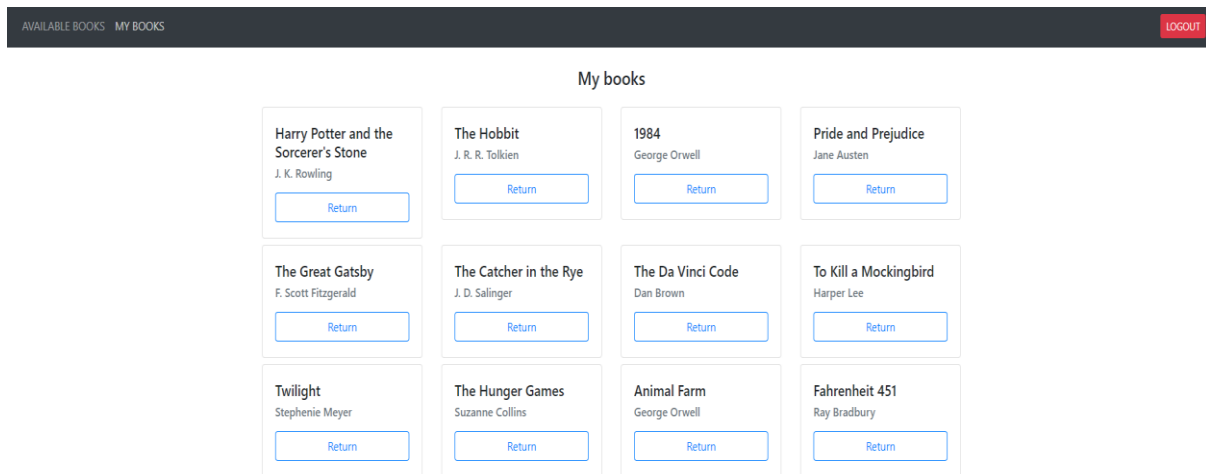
AVAILABLE BOOKS MY BOOKS

LOGOUT

My books

Harry Potter and the Sorcerer's Stone
J. K. Rowling
Return

The Hobbit
J. R. R. Tolkien
Return

1984
George Orwell
Return

Pride and Prejudice
Jane Austen
Return

The Great Gatsby
F. Scott Fitzgerald
Return

The Catcher in the Rye
J. D. Salinger
Return

The Da Vinci Code
Dan Brown
Return

To Kill a Mockingbird
Harper Lee
Return

Twilight
Stephenie Meyer
Return

The Hunger Games
Suzanne Collins
Return

Animal Farm
George Orwell
Return

Fahrenheit 451
Ray Bradbury
Return